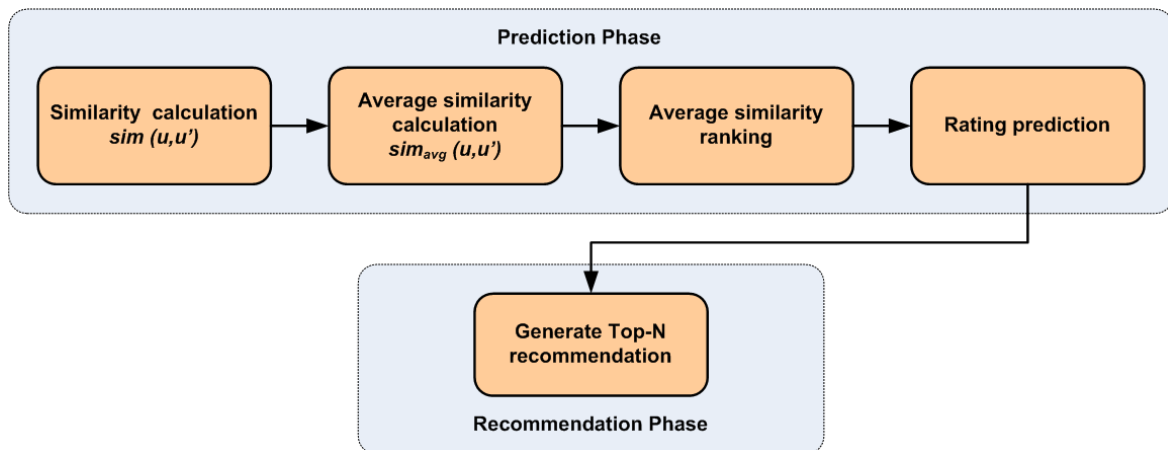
Prediction Phase

Similarity calculation $sim(u,u')$

Average similarity calculation $sim_{avg}(u,u')$

Average similarity ranking

Rating prediction

Generate Top-N recommendation

Recommendation Phase